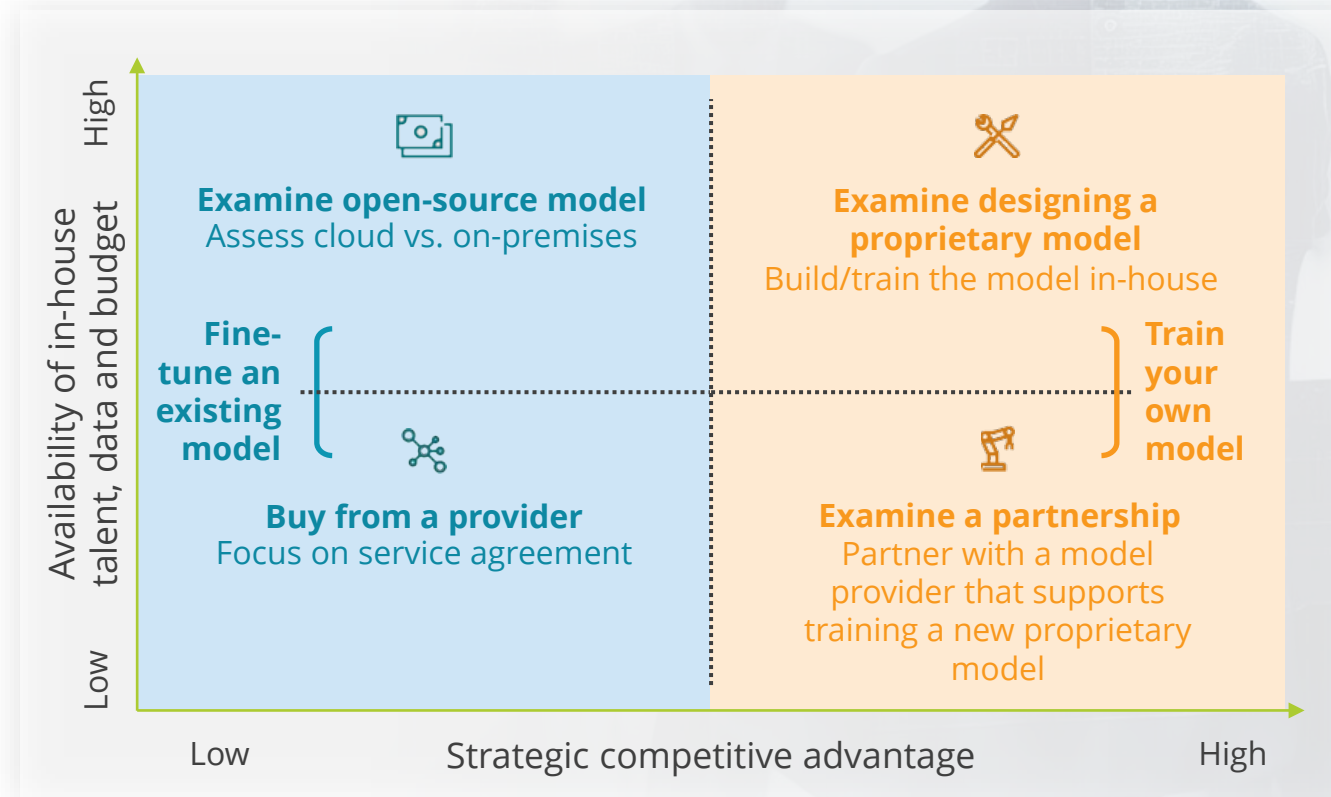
High

Availability of in-house talent, data and budget

Low

Examine open-source model
Assess cloud vs. on-premises

Examine designing a proprietary model
Build/train the model in-house

Fine-tune an existing model

Train your own model

Buy from a provider
Focus on service agreement

Examine a partnership
Partner with a model provider that supports training a new proprietary model

Low

Strategic competitive advantage

High